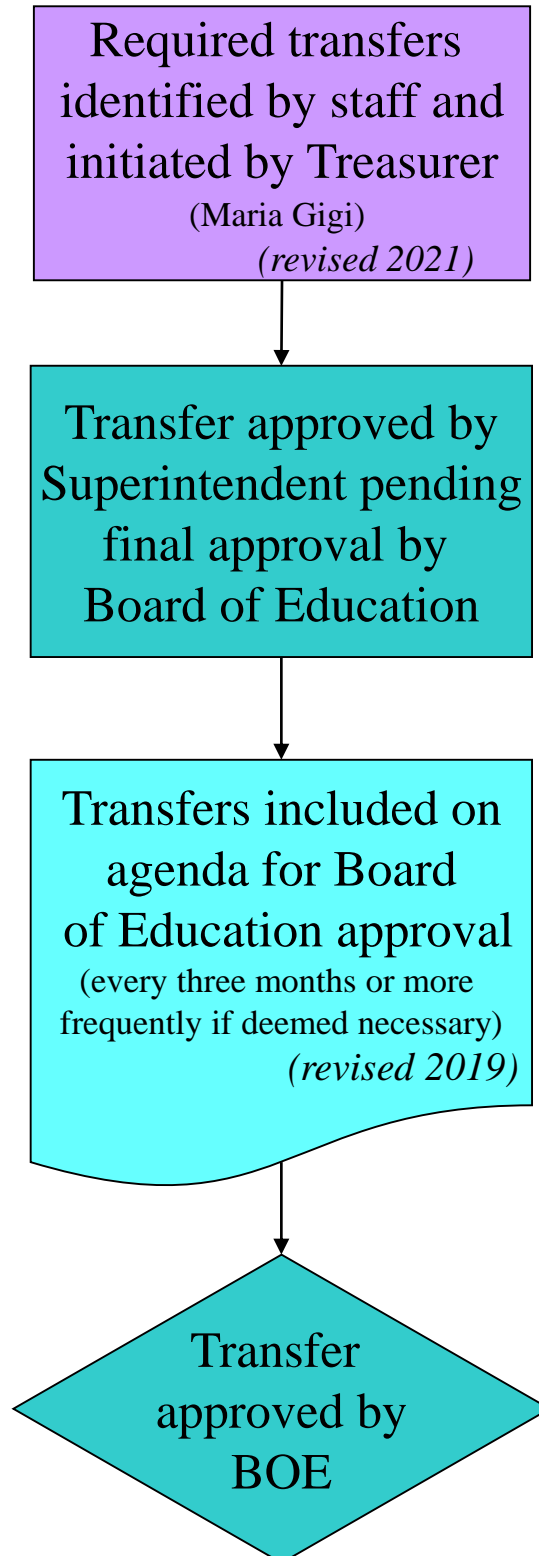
Required transfers identified by staff and initiated by Treasurer
(Maria Gigi)
(revised 2021)

Transfer approved by Superintendent pending final approval by Board of Education

Transfers included on agenda for Board of Education approval
(every three months or more frequently if deemed necessary)
(revised 2019)

Transfer approved by BOE